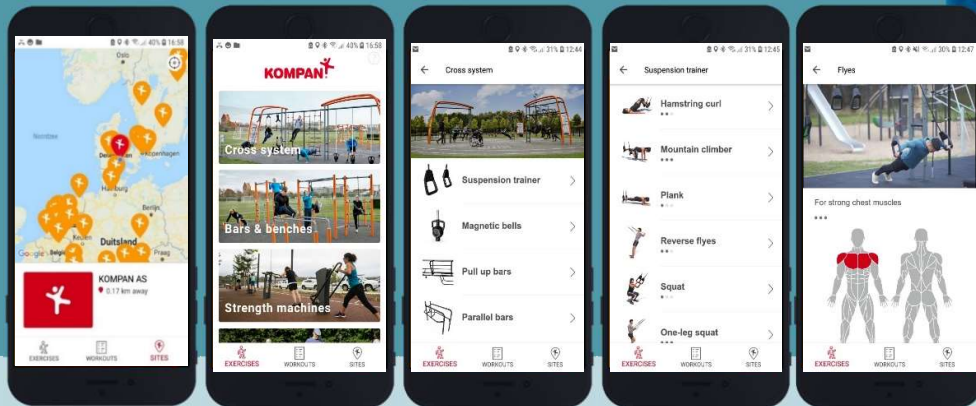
40% 16:58
Nordsee
København
Hamburg
Deutsland
Google
KOMPAN AS
0.17 km away
EXERCISES
WORKOUTS
SITES

40% 16:58
KOMPAN
Cross system
Bars & benches
Strength machines
EXERCISES
WORKOUTS
SITES

31% 12:44
Cross system
Suspension trainer
Magnetic bells
Pull up bars
Parallel bars
EXERCISES
WORKOUTS
SITES

31% 12:45
Suspension trainer
Hamstring curl
Mountain climber
Plank
Reverse flyes
Squat
One-leg squat
EXERCISES
WORKOUTS
SITES

30% 12:47
Flyes
For strong chest muscles
EXERCISES
WORKOUTS
SITES